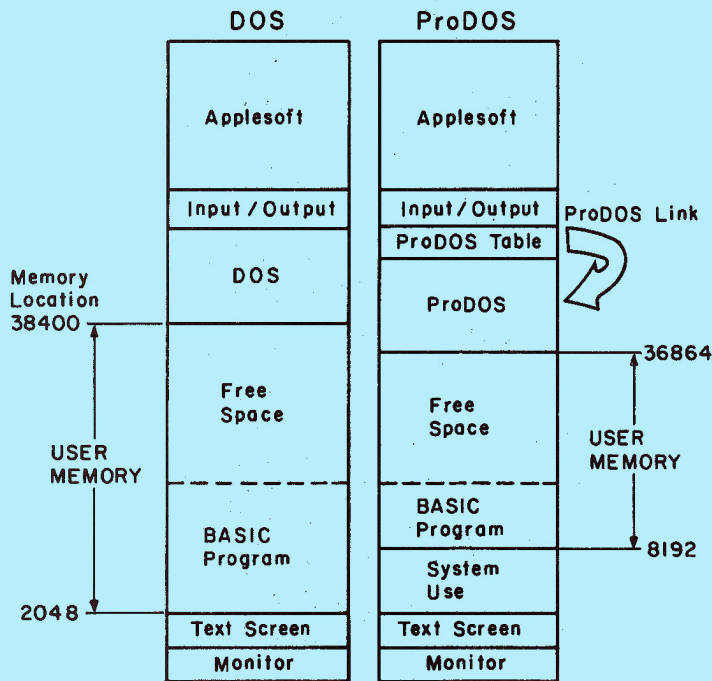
DOS

Applesoft

Input / Output

DOS

Free Space

BASIC Program

Text Screen

Monitor

ProDOS

Applesoft

Input / Output

ProDOS Table

ProDOS

Free Space

BASIC Program

System Use

Text Screen

Monitor

ProDOS Link

Memory Location

38400

USER MEMORY

2048

36864

USER MEMORY

8192